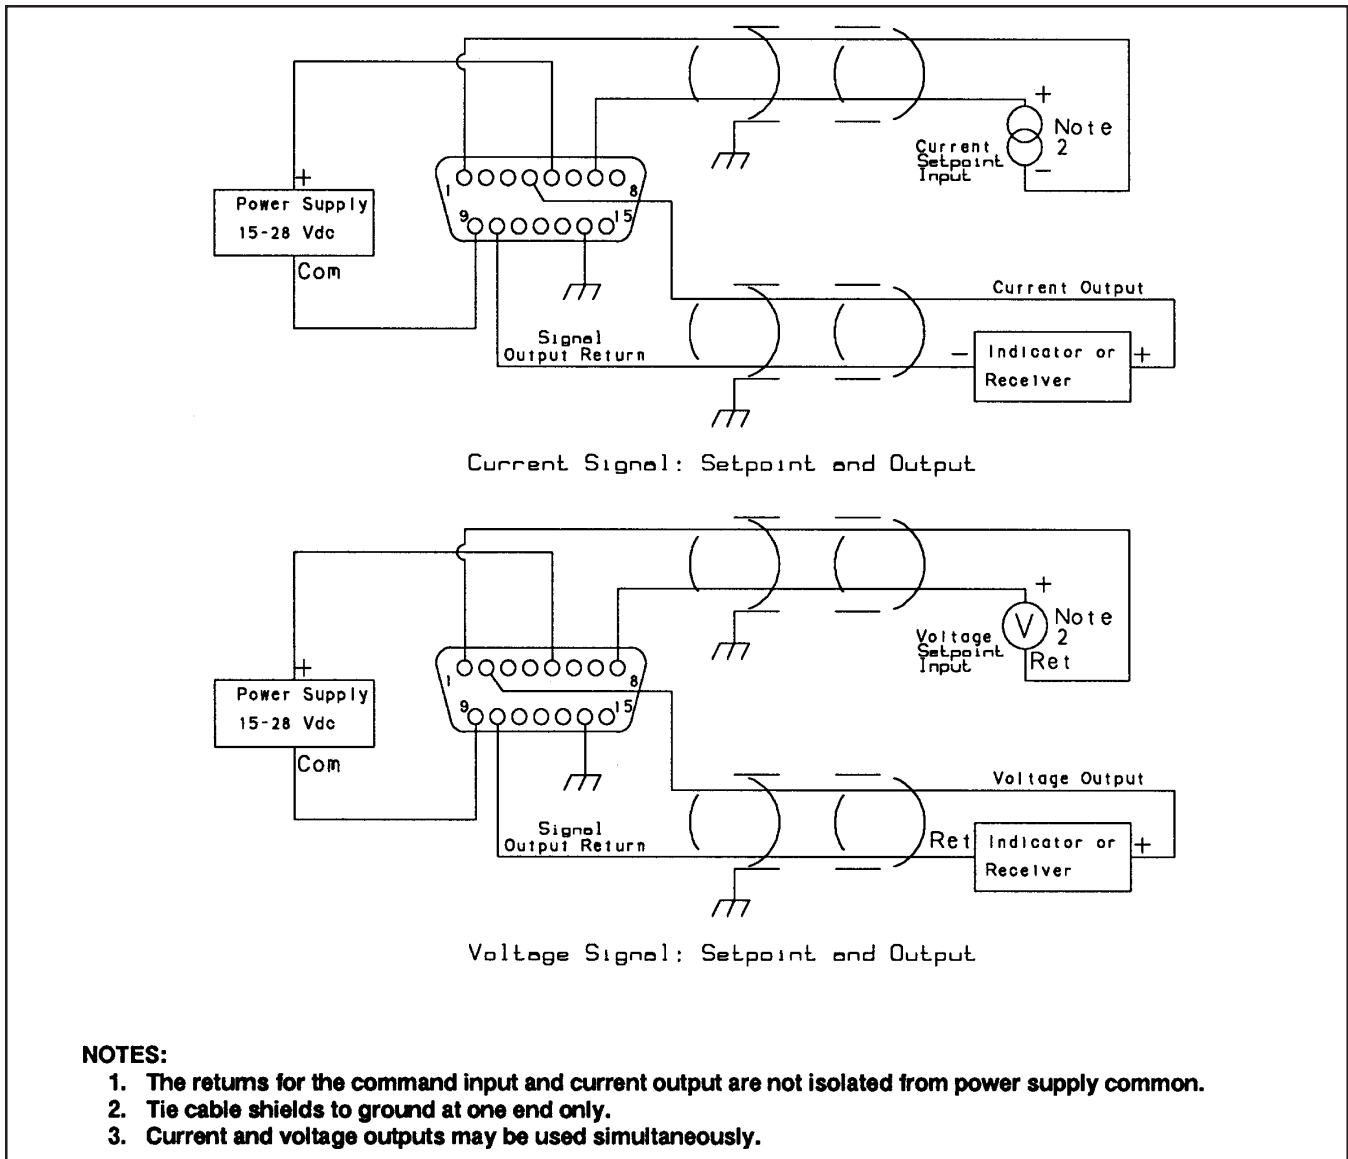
+
Power Supply
15-28 Vdc
Com

1
8
9
15

+
Note 2
Current Setpoint Input
−

Current Output
Signal Output Return
− Indicator or Receiver +

Current Signal: Setpoint and Output

+
Power Supply
15-28 Vdc
Com

1
8
9
15

+
V
Note 2
Voltage Setpoint Input
Ret

Voltage Output
Signal Output Return
Ret Indicator or Receiver +

Voltage Signal: Setpoint and Output

NOTES:
1. The returns for the command input and current output are not isolated from power supply common.
2. Tie cable shields to ground at one end only.
3. Current and voltage outputs may be used simultaneously.